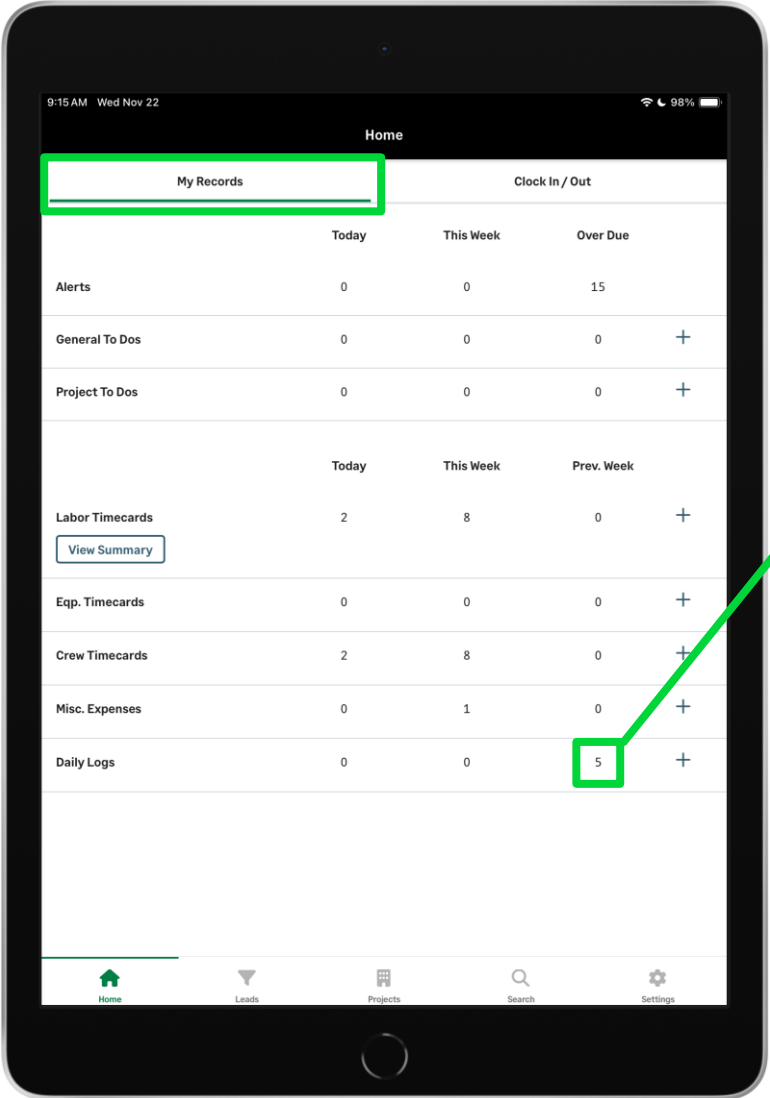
9:15 AM Wed Nov 22
98%

Home

My Records
Clock In / Out

| | Today | This Week | Over Due |
|---|---|---|---|
| Alerts | 0 | 0 | 15 |
| General To Dos | 0 | 0 | 0 |
| Project To Dos | 0 | 0 | 0 |

| | Today | This Week | Prev. Week |
|---|---|---|---|
| Labor Timecards | 2 | 8 | 0 |
| Eqp. Timecards | 0 | 0 | 0 |
| Crew Timecards | 2 | 8 | 0 |
| Misc. Expenses | 0 | 1 | 0 |
| Daily Logs | 0 | 0 | 5 |

View Summary

Home
Leads
Projects
Search
Settings